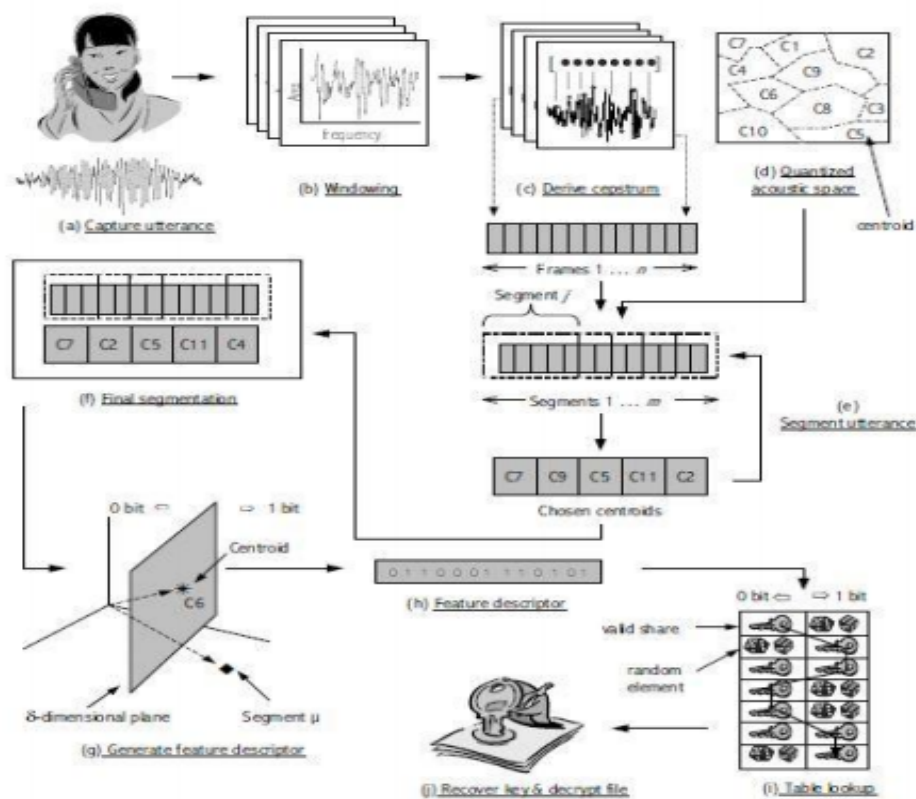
(a) Capture utterance

dBs

frequency

(b) Windowing

(c) Derive cepstrum

C7 C1 C2 C4 C9 C6 C8 C3 C10 C5

(d) Quantized acoustic space

centroid

Frames 1 ... n

Segment j

Segments 1 ... m

(e) Segment utterance

C7 C9 C5 C11 C2

Chosen centroids

C7 C2 C5 C11 C4

(f) Final segmentation

0 bit ⇐ ⇒ 1 bit

Centroid

C6

δ-dimensional plane

Segment μ

(g) Generate feature descriptor

0 1 1 0 0 0 1 1 1 0 1 0 1

(h) Feature descriptor

0 bit ⇐ ⇒ 1 bit

valid share

random element

(i) Table lookup

(j) Recover key & decrypt file